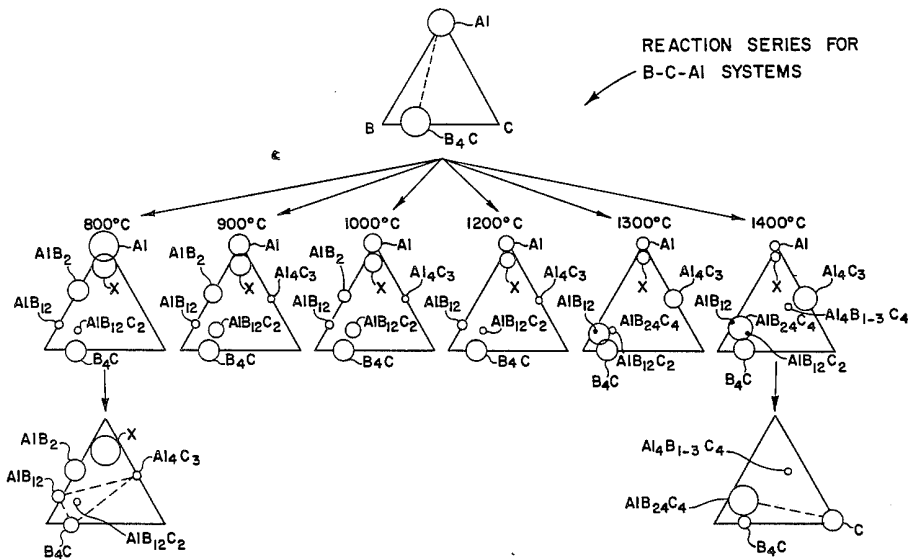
REACTION SERIES FOR B-C-Al SYSTEMS

Al

B

$B_4C$

C

800°C

900°C

1000°C

1200°C

1300°C

1400°C

$AlB_2$

Al

X

$AlB_{12}$

$AlB_{12}C_2$

$B_4C$

$AlB_2$

Al

X

$Al_4C_3$

$AlB_{12}$

$AlB_{12}C_2$

$B_4C$

$AlB_2$

Al

X

$Al_4C_3$

$AlB_{12}$

$AlB_{12}C_2$

$B_4C$

Al

X

$Al_4C_3$

$AlB_{12}$

$AlB_{12}C_2$

$B_4C$

Al

X

$Al_4C_3$

$AlB_{12}$

$AlB_{24}C_4$

$AlB_{12}C_2$

$B_4C$

Al

X

$Al_4C_3$

$Al_4B_{1-3}C_4$

$AlB_{12}$

$AlB_{24}C_4$

$AlB_{12}C_2$

$B_4C$

$AlB_2$

X

$Al_4C_3$

$AlB_{12}$

$AlB_{12}C_2$

$B_4C$

$Al_4B_{1-3}C_4$

$AlB_{24}C_4$

C

$B_4C$